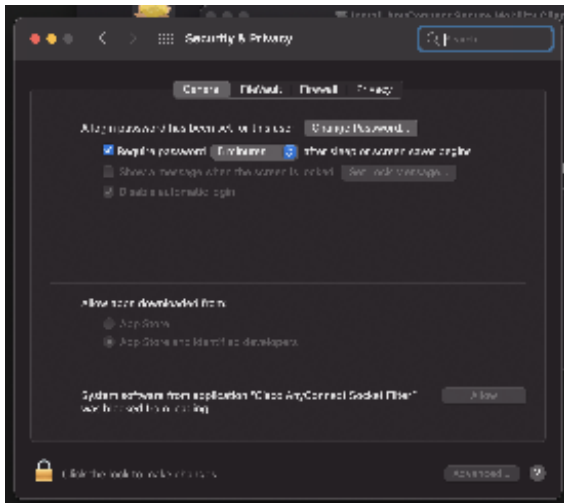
Security & Privacy

Search

General FileVault Firewall Privacy

A login password has been set for this user Change Password...

Require password 5 minutes after sleep or screen saver begins

Show a message when the screen is locked Set Lock Message...

Disable automatic login

Allow apps downloaded from:

App Store

App Store and identified developers

System software from application "Cisco AnyConnect Socket Filter" was blocked from loading.

Allow

Click the lock to make changes.

Advanced...

?